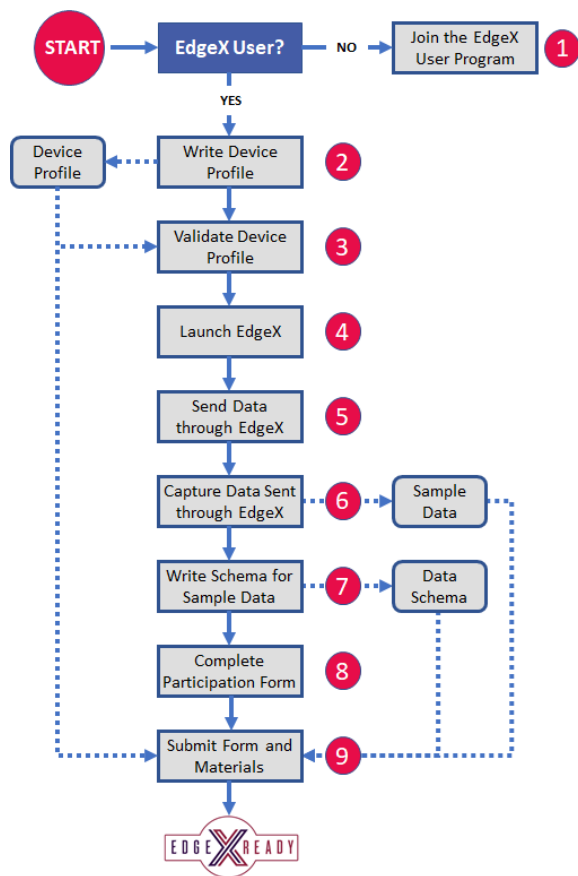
START

EdgeX User?

NO

Join the EdgeX User Program

1

YES

Device Profile

Write Device Profile

2

Validate Device Profile

3

Launch EdgeX

4

Send Data through EdgeX

5

Capture Data Sent through EdgeX

6

Sample Data

Write Schema for Sample Data

7

Data Schema

Complete Participation Form

8

Submit Form and Materials

9

EDGE X READY